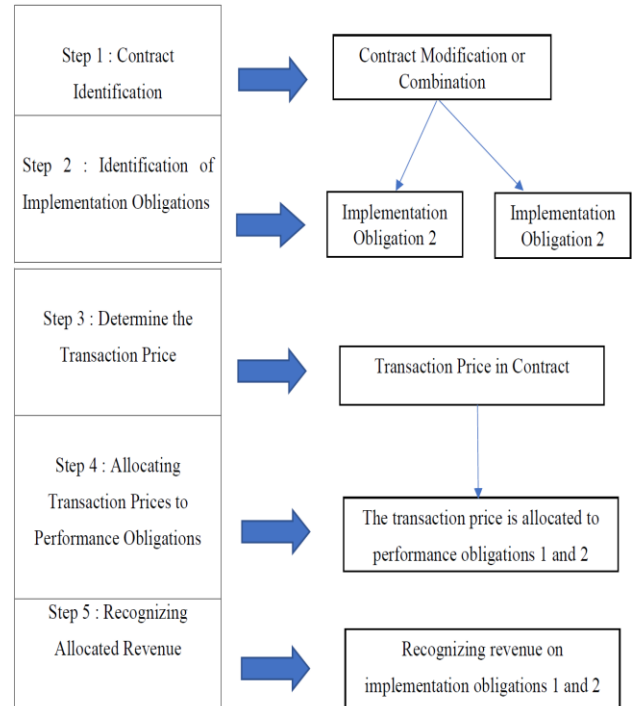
Step 1 : Contract Identification

Contract Modification or Combination

Step 2 : Identification of Implementation Obligations

Implementation Obligation 2

Implementation Obligation 2

Step 3 : Determine the Transaction Price

Transaction Price in Contract

Step 4 : Allocating Transaction Prices to Performance Obligations

The transaction price is allocated to performance obligations 1 and 2

Step 5 : Recognizing Allocated Revenue

Recognizing revenue on implementation obligations 1 and 2